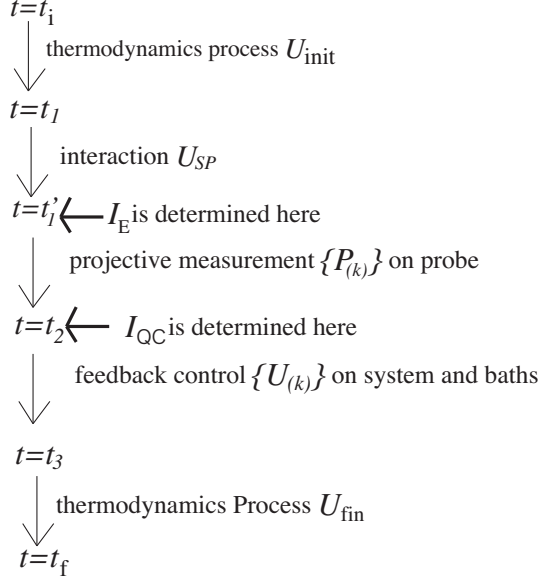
$t=t_{\mathrm{i}}$

thermodynamics process $U_{\mathrm{init}}$

$t=t_1$

interaction $U_{SP}$

$t=t_1'$ $I_{\mathrm{E}}$ is determined here

projective measurement $\{P_{(k)}\}$ on probe

$t=t_2$ $I_{\mathrm{QC}}$ is determined here

feedback control $\{U_{(k)}\}$ on system and baths

$t=t_3$

thermodynamics Process $U_{\mathrm{fin}}$

$t=t_{\mathrm{f}}$